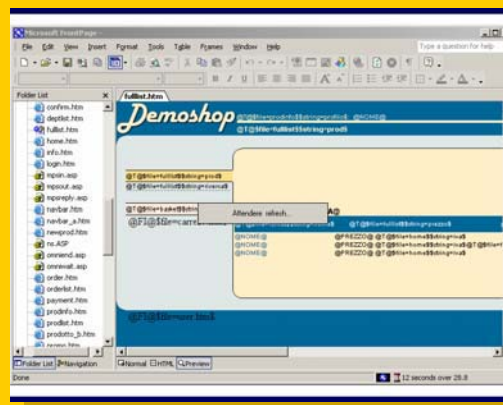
Microsoft FrontPage

File Edit View Insert Format Tools Table Frames Window Help

Type a question for help

Folder List

fulllist.htm

confirm.htm
deptlist.htm
fulllist.htm
home.htm
info.htm
login.htm
mpsin.asp
mpsout.asp
mpsreply.asp
navbar.htm
navbar_a.htm
newprod.htm
nx.ASP
omniend.asp
omniwait.asp
order.htm
orderlist.htm
payment.htm
prodinfo.htm
prodlist.htm
prodotto_b.htm
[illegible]

Demoshop

@T@$file=prodinfo$$string=prodtot$ @NOME@

@T@$file=fulllist$$string=prod$

@T@$file=fulllist$$string=prod$

@T@$file=fulllist$$string=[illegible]

@T@$file=basket$$string=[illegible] @T@$file=fulllist$$string=prezzo$

Attendere refresh...

@FI@$file=carr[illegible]

@NOME@ @PREZZO@ @T@$file=home$$string=iva$

@NOME@ @PREZZO@ @T@$file=home$$string=iva$ @T@$file=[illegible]

@NOME@ @PREZZO@ @T@$file=home$$string=iva$

@FI@$file=row.htm$

Folder List Navigation

Normal HTML Preview

Done

12 seconds over 28.8